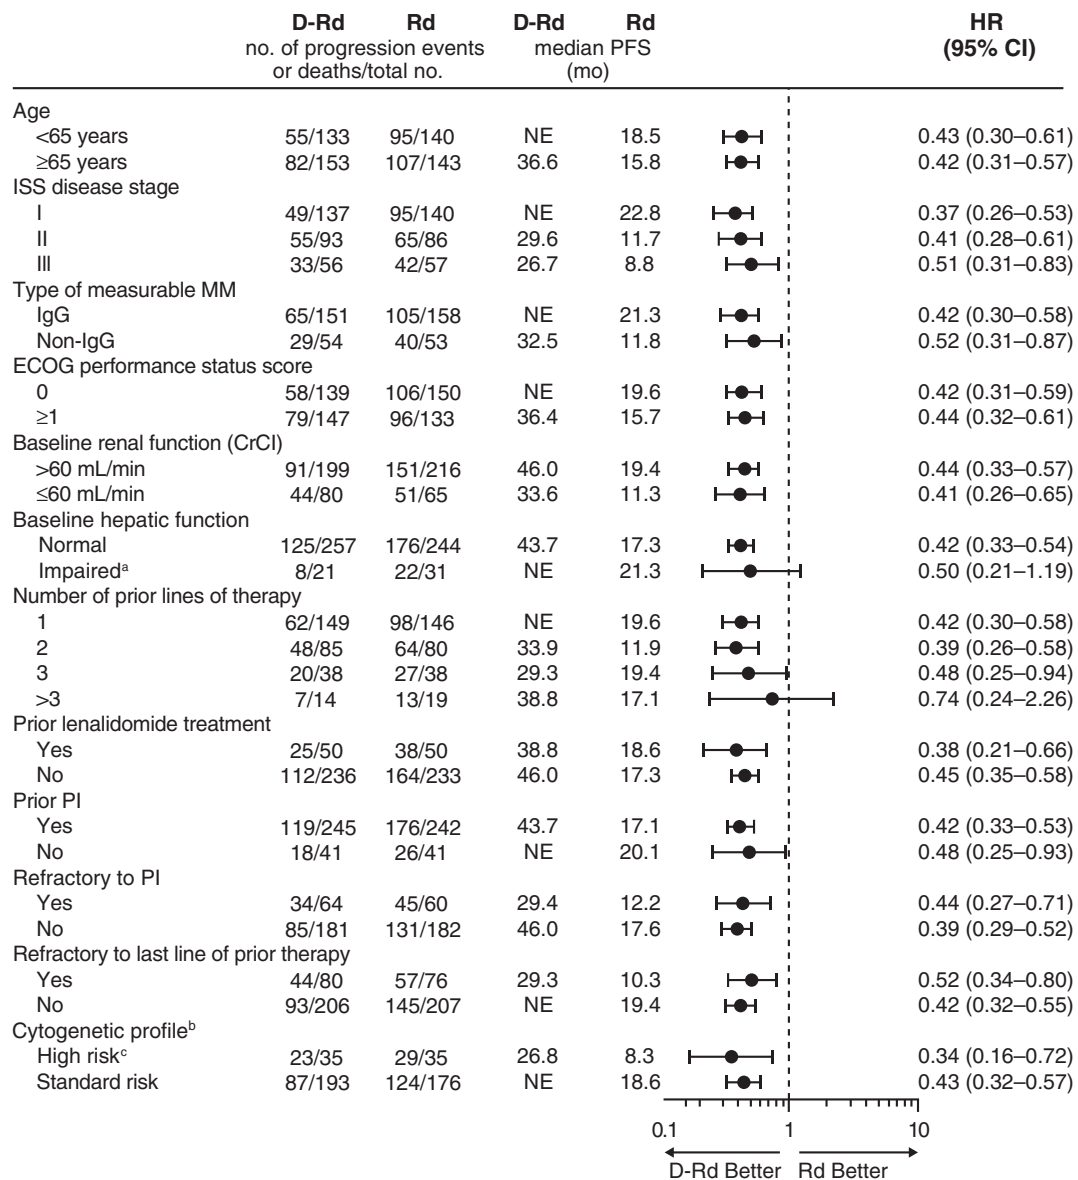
| | D-Rd | Rd | D-Rd | Rd | HR (95% CI) |
|---|---|---|---|---|---|
| | no. of progression events or deaths/total no. | | median PFS (mo) | | |
| Age | | | | | |
| <65 years | 55/133 | 95/140 | NE | 18.5 | 0.43 (0.30–0.61) |
| ≥65 years | 82/153 | 107/143 | 36.6 | 15.8 | 0.42 (0.31–0.57) |
| ISS disease stage | | | | | |
| I | 49/137 | 95/140 | NE | 22.8 | 0.37 (0.26–0.53) |
| II | 55/93 | 65/86 | 29.6 | 11.7 | 0.41 (0.28–0.61) |
| III | 33/56 | 42/57 | 26.7 | 8.8 | 0.51 (0.31–0.83) |
| Type of measurable MM | | | | | |
| IgG | 65/151 | 105/158 | NE | 21.3 | 0.42 (0.30–0.58) |
| Non-IgG | 29/54 | 40/53 | 32.5 | 11.8 | 0.52 (0.31–0.87) |
| ECOG performance status score | | | | | |
| 0 | 58/139 | 106/150 | NE | 19.6 | 0.42 (0.31–0.59) |
| ≥1 | 79/147 | 96/133 | 36.4 | 15.7 | 0.44 (0.32–0.61) |
| Baseline renal function (CrCl) | | | | | |
| >60 mL/min | 91/199 | 151/216 | 46.0 | 19.4 | 0.44 (0.33–0.57) |
| ≤60 mL/min | 44/80 | 51/65 | 33.6 | 11.3 | 0.41 (0.26–0.65) |
| Baseline hepatic function | | | | | |
| Normal | 125/257 | 176/244 | 43.7 | 17.3 | 0.42 (0.33–0.54) |
| Impaired$^a$ | 8/21 | 22/31 | NE | 21.3 | 0.50 (0.21–1.19) |
| Number of prior lines of therapy | | | | | |
| 1 | 62/149 | 98/146 | NE | 19.6 | 0.42 (0.30–0.58) |
| 2 | 48/85 | 64/80 | 33.9 | 11.9 | 0.39 (0.26–0.58) |
| 3 | 20/38 | 27/38 | 29.3 | 19.4 | 0.48 (0.25–0.94) |
| >3 | 7/14 | 13/19 | 38.8 | 17.1 | 0.74 (0.24–2.26) |
| Prior lenalidomide treatment | | | | | |
| Yes | 25/50 | 38/50 | 38.8 | 18.6 | 0.38 (0.21–0.66) |
| No | 112/236 | 164/233 | 46.0 | 17.3 | 0.45 (0.35–0.58) |
| Prior PI | | | | | |
| Yes | 119/245 | 176/242 | 43.7 | 17.1 | 0.42 (0.33–0.53) |
| No | 18/41 | 26/41 | NE | 20.1 | 0.48 (0.25–0.93) |
| Refractory to PI | | | | | |
| Yes | 34/64 | 45/60 | 29.4 | 12.2 | 0.44 (0.27–0.71) |
| No | 85/181 | 131/182 | 46.0 | 17.6 | 0.39 (0.29–0.52) |
| Refractory to last line of prior therapy | | | | | |
| Yes | 44/80 | 57/76 | 29.3 | 10.3 | 0.52 (0.34–0.80) |
| No | 93/206 | 145/207 | NE | 19.4 | 0.42 (0.32–0.55) |
| Cytogenetic profile$^b$ | | | | | |
| High risk$^c$ | 23/35 | 29/35 | 26.8 | 8.3 | 0.34 (0.16–0.72) |
| Standard risk | 87/193 | 124/176 | NE | 18.6 | 0.43 (0.32–0.57) |

0.1 1 10
D-Rd Better Rd Better